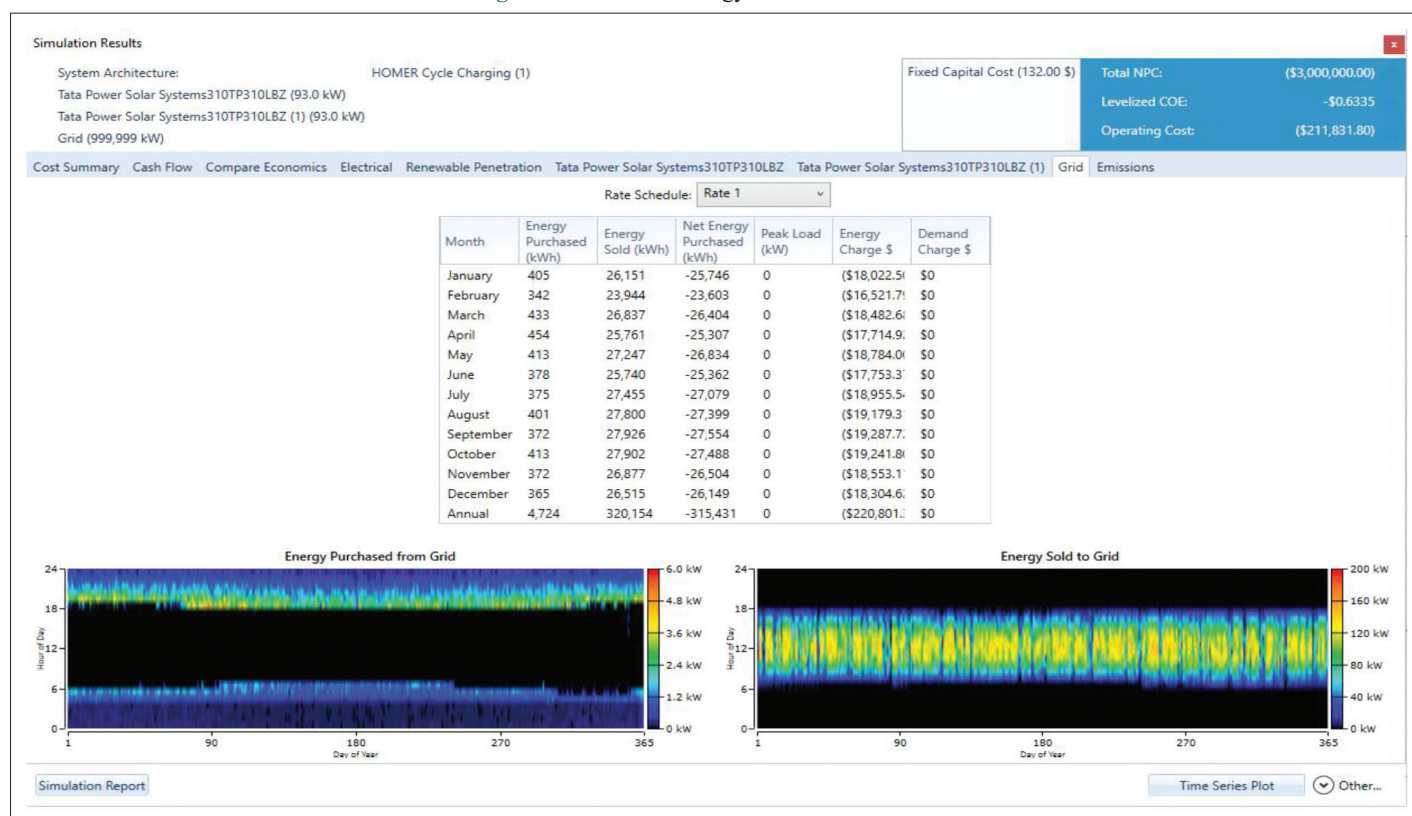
Simulation Results

System Architecture: HOMER Cycle Charging (1)
Tata Power Solar Systems310TP310LBZ (93.0 kW)
Tata Power Solar Systems310TP310LBZ (1) (93.0 kW)
Grid (999,999 kW)

Fixed Capital Cost (132.00 $)

Total NPC: ($3,000,000.00)
Levelized COE: -$0.6335
Operating Cost: ($211,831.80)

Cost Summary Cash Flow Compare Economics Electrical Renewable Penetration Tata Power Solar Systems310TP310LBZ Tata Power Solar Systems310TP310LBZ (1) Grid Emissions

Rate Schedule: Rate 1

| Month | Energy Purchased (kWh) | Energy Sold (kWh) | Net Energy Purchased (kWh) | Peak Load (kW) | Energy Charge $ | Demand Charge $ |
|---|---|---|---|---|---|---|
| January | 405 | 26,151 | -25,746 | 0 | ($18,022.5 | $0 |
| February | 342 | 23,944 | -23,603 | 0 | ($16,521.7 | $0 |
| March | 433 | 26,837 | -26,404 | 0 | ($18,482.6 | $0 |
| April | 454 | 25,761 | -25,307 | 0 | ($17,714.9 | $0 |
| May | 413 | 27,247 | -26,834 | 0 | ($18,784.0 | $0 |
| June | 378 | 25,740 | -25,362 | 0 | ($17,753.3 | $0 |
| July | 375 | 27,455 | -27,079 | 0 | ($18,955.5 | $0 |
| August | 401 | 27,800 | -27,399 | 0 | ($19,179.3 | $0 |
| September | 372 | 27,926 | -27,554 | 0 | ($19,287.7 | $0 |
| October | 413 | 27,902 | -27,488 | 0 | ($19,241.8 | $0 |
| November | 372 | 26,877 | -26,504 | 0 | ($18,553.1 | $0 |
| December | 365 | 26,515 | -26,149 | 0 | ($18,304.6 | $0 |
| Annual | 4,724 | 320,154 | -315,431 | 0 | ($220,801. | $0 |

Energy Purchased from Grid
24 18 12 6 0
Hour of Day
1 90 180 270 365
Day of Year
6.0 kW 4.8 kW 3.6 kW 2.4 kW 1.2 kW 0 kW

Energy Sold to Grid
24 18 12 6 0
Hour of Day
1 90 180 270 365
Day of Year
200 kW 160 kW 120 kW 80 kW 40 kW 0 kW

Simulation Report
Time Series Plot
Other...